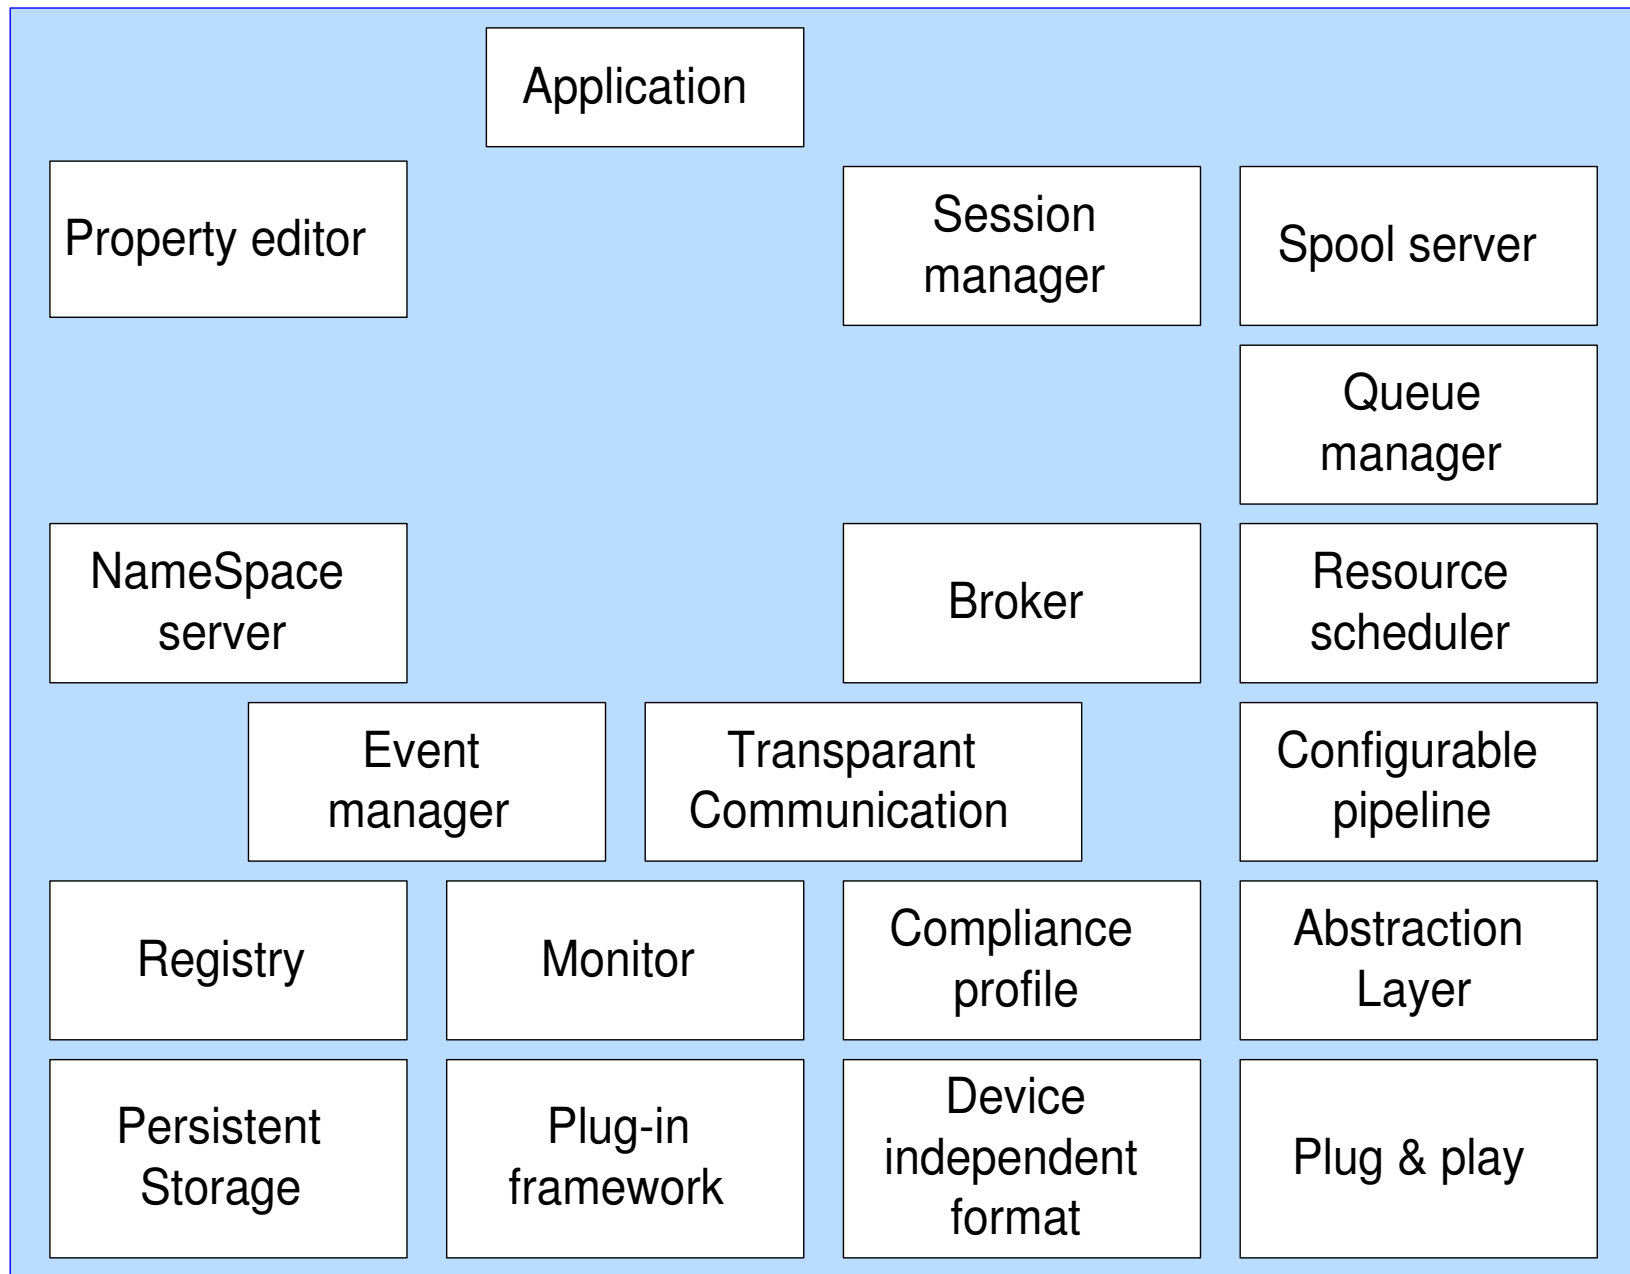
Application

Property editor

Session manager

Spool server

Queue manager

NameSpace server

Broker

Resource scheduler

Event manager

Transparant Communication

Configurable pipeline

Registry

Monitor

Compliance profile

Abstraction Layer

Persistent Storage

Plug-in framework

Device independent format

Plug & play